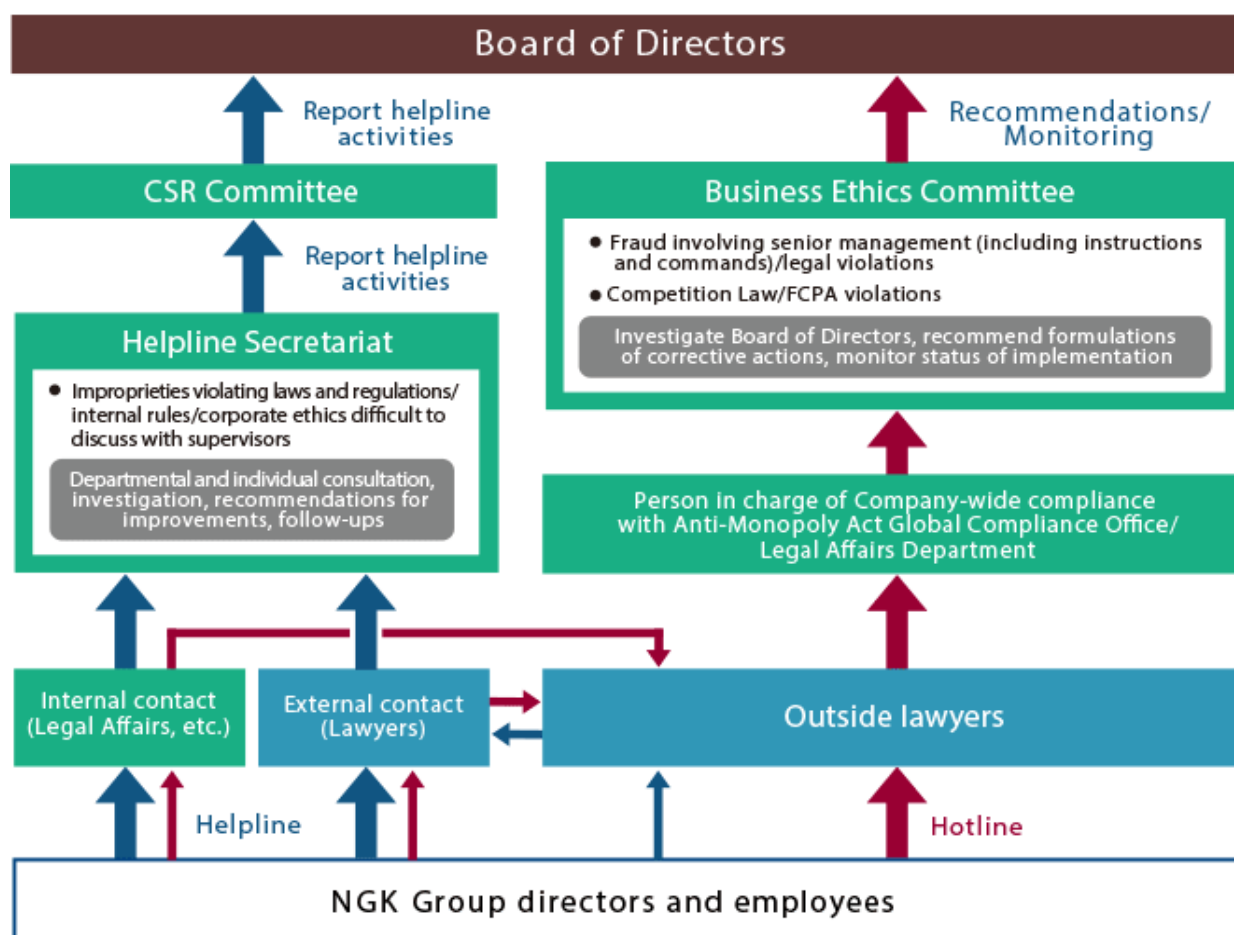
Board of Directors

Report helpline activities

Recommendations/ Monitoring

CSR Committee

Business Ethics Committee

● Fraud involving senior management (including instructions and commands)/legal violations

● Competition Law/FCPA violations

Investigate Board of Directors, recommend formulations of corrective actions, monitor status of implementation

Report helpline activities

Helpline Secretariat

● Improprieties violating laws and regulations/ internal rules/corporate ethics difficult to discuss with supervisors

Departmental and individual consultation, investigation, recommendations for improvements, follow-ups

Person in charge of Company-wide compliance with Anti-Monopoly Act Global Compliance Office/ Legal Affairs Department

Internal contact (Legal Affairs, etc.)

External contact (Lawyers)

Outside lawyers

Helpline

Hotline

NGK Group directors and employees